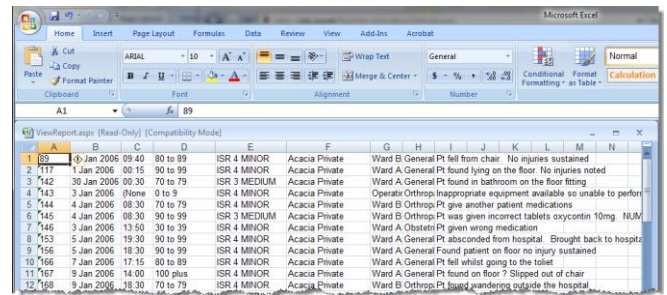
Microsoft Excel

Home Insert Page Layout Formulas Data Review View Add-Ins Acrobat

Cut
Copy
Paste
Format Painter
Clipboard

ARIAL 10 A A
B I U A
Font

Wrap Text
Merge & Center
Alignment

General
$ % ,
Number

Conditional Formatting
Format as Table
Normal
Calculation

A1 $f_x$ 89

ViewReport.aspx [Read-Only] [Compatibility Mode]

| | A | B | C | D | E | F | G | H | I | J | K | L | M | N |
|---|---|---|---|---|---|---|---|---|---|---|---|---|---|---|
| 1 | 89 | Jan 2006 | 09:40 | 80 to 89 | ISR 4 MINOR | Acacia Private | Ward B | General | Pt fell from chair. No injuries sustained | | | | | |
| 2 | 117 | 1 Jan 2006 | 00:15 | 90 to 99 | ISR 4 MINOR | Acacia Private | Ward A | General | Pt found lying on the floor. No injuries noted | | | | | |
| 3 | 142 | 30 Jan 2006 | 00:30 | 70 to 79 | ISR 3 MEDIUM | Acacia Private | Ward A | General | Pt found in bathroom on the floor fitting | | | | | |
| 4 | 143 | 3 Jan 2006 | (None | 0 to 9 | ISR 4 MINOR | Acacia Private | Operatir | Orthop | Inappropriate equipment available so unable to perfor | | | | | |
| 5 | 144 | 4 Jan 2006 | 08:30 | 70 to 79 | ISR 4 MINOR | Acacia Private | Ward B | Orthop | Pt give another patient medications | | | | | |
| 6 | 145 | 4 Jan 2006 | 08:30 | 90 to 99 | ISR 3 MEDIUM | Acacia Private | Ward A | General | Pt was given incorrect tablets oxycontin 10mg. NUM | | | | | |
| 7 | 146 | 3 Jan 2006 | 13:50 | 30 to 39 | ISR 4 MINOR | Acacia Private | Ward A | Obstetri | Pt given wrong medication | | | | | |
| 8 | 153 | 5 Jan 2006 | 19:30 | 90 to 99 | ISR 4 MINOR | Acacia Private | Ward A | General | Pt absconded from hospital. Brought back to hospita | | | | | |
| 9 | 156 | 5 Jan 2006 | 18:30 | 90 to 99 | ISR 4 MINOR | Acacia Private | Ward A | General | Found patient on floor no injury sustained | | | | | |
| 10 | 166 | 7 Jan 2006 | 17:15 | 80 to 89 | ISR 4 MINOR | Acacia Private | Ward A | General | Pt fell whilst going to the toilet | | | | | |
| 11 | 167 | 9 Jan 2006 | 14:00 | 100 plus | ISR 4 MINOR | Acacia Private | Ward A | General | Pt found on floor ? Slipped out of chair | | | | | |
| 12 | 168 | 9 Jan 2006 | 18:30 | 70 to 79 | ISR 4 MINOR | Acacia Private | Ward B | Orthop | Pt found wandering outside the hospital | | | | | |